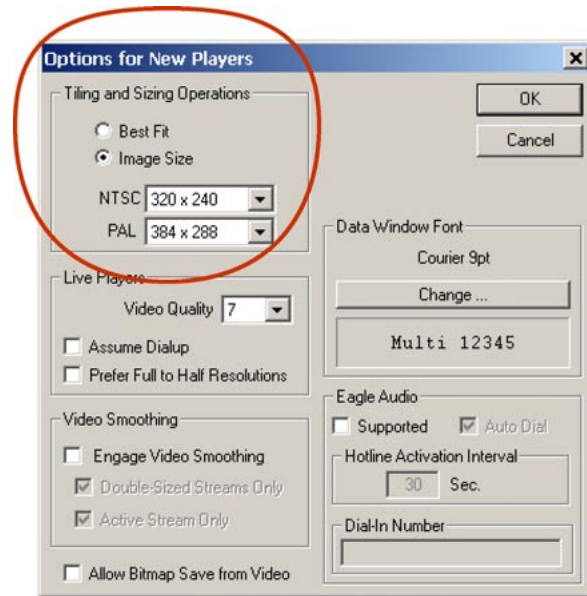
Options for New Players
×
Tiling and Sizing Operations
Best Fit
Image Size
NTSC 320 x 240
PAL 384 x 288
OK
Cancel
Data Window Font
Courier 9pt
Change ...
Multi 12345
Live Players
Video Quality 7
Assume Dialup
Prefer Full to Half Resolutions
Video Smoothing
Engage Video Smoothing
Double-Sized Streams Only
Active Stream Only
Allow Bitmap Save from Video
Eagle Audio
Supported
Auto Dial
Hotline Activation Interval
30 Sec.
Dial-In Number